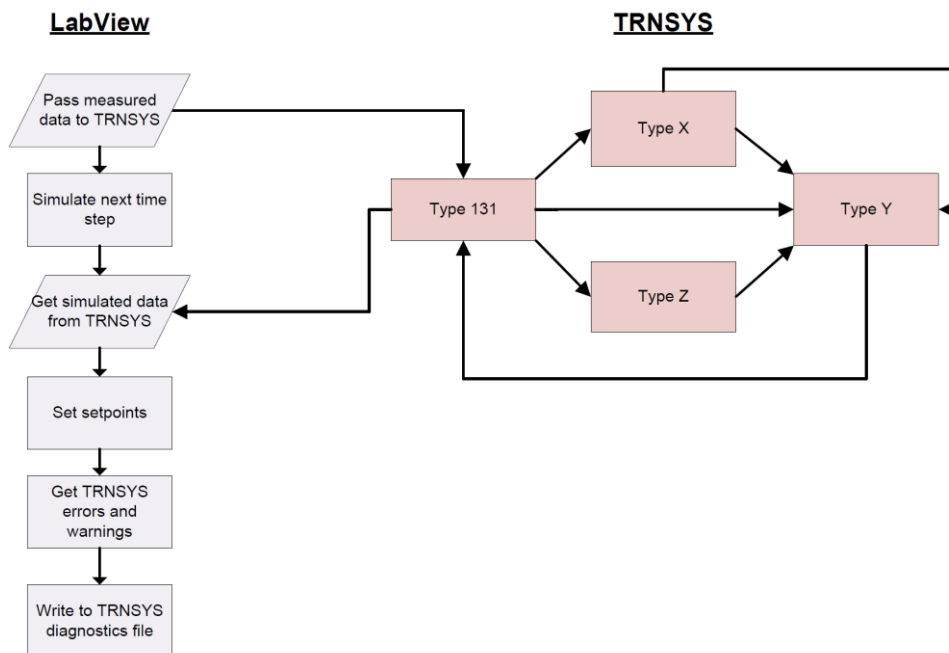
LabView

TRNSYS

Pass measured data to TRNSYS

Simulate next time step

Get simulated data from TRNSYS

Set setpoints

Get TRNSYS errors and warnings

Write to TRNSYS diagnostics file

Type 131

Type X

Type Y

Type Z